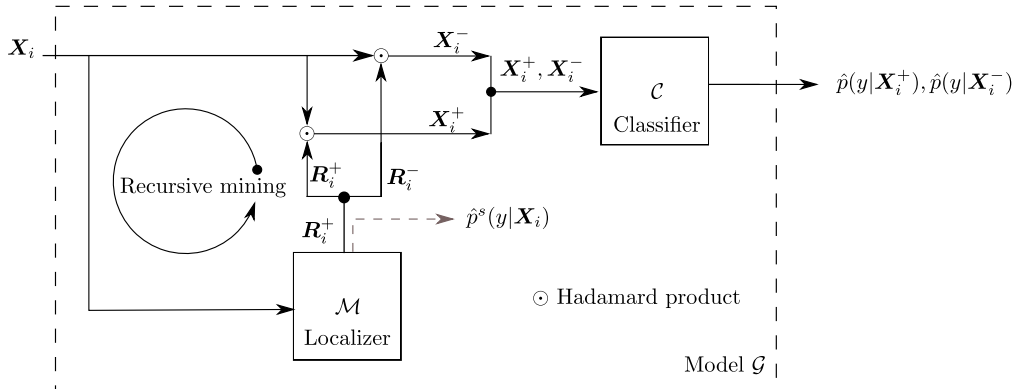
$\boldsymbol{X}_i$

$\odot$

$\boldsymbol{X}_i^-$

$\boldsymbol{X}_i^+, \boldsymbol{X}_i^-$

$\mathcal{C}$

Classifier

$\hat{p}(y|\boldsymbol{X}_i^+), \hat{p}(y|\boldsymbol{X}_i^-)$

$\odot$

$\boldsymbol{X}_i^+$

Recursive mining

$\boldsymbol{R}_i^+$

$\boldsymbol{R}_i^-$

$\boldsymbol{R}_i^+$

$\hat{p}^s(y|\boldsymbol{X}_i)$

$\mathcal{M}$

Localizer

$\odot$ Hadamard product

Model $\mathcal{G}$